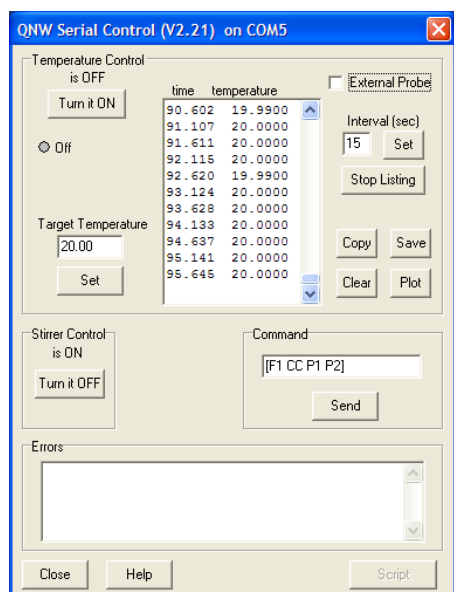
QNW Serial Control (V2.21) on COM5

Temperature Control is OFF

Turn it ON

Off

Target Temperature

20.00

Set

| time | temperature |
|---|---|
| 90.602 | 19.9900 |
| 91.107 | 20.0000 |
| 91.611 | 20.0000 |
| 92.115 | 20.0000 |
| 92.620 | 19.9900 |
| 93.124 | 20.0000 |
| 93.628 | 20.0000 |
| 94.133 | 20.0000 |
| 94.637 | 20.0000 |
| 95.141 | 20.0000 |
| 95.645 | 20.0000 |

External Probe

Interval (sec)

15

Set

Stop Listing

Copy

Save

Clear

Plot

Stirrer Control is ON

Turn it OFF

Command

[F1 CC P1 P2]

Send

Errors

Close

Help

Script